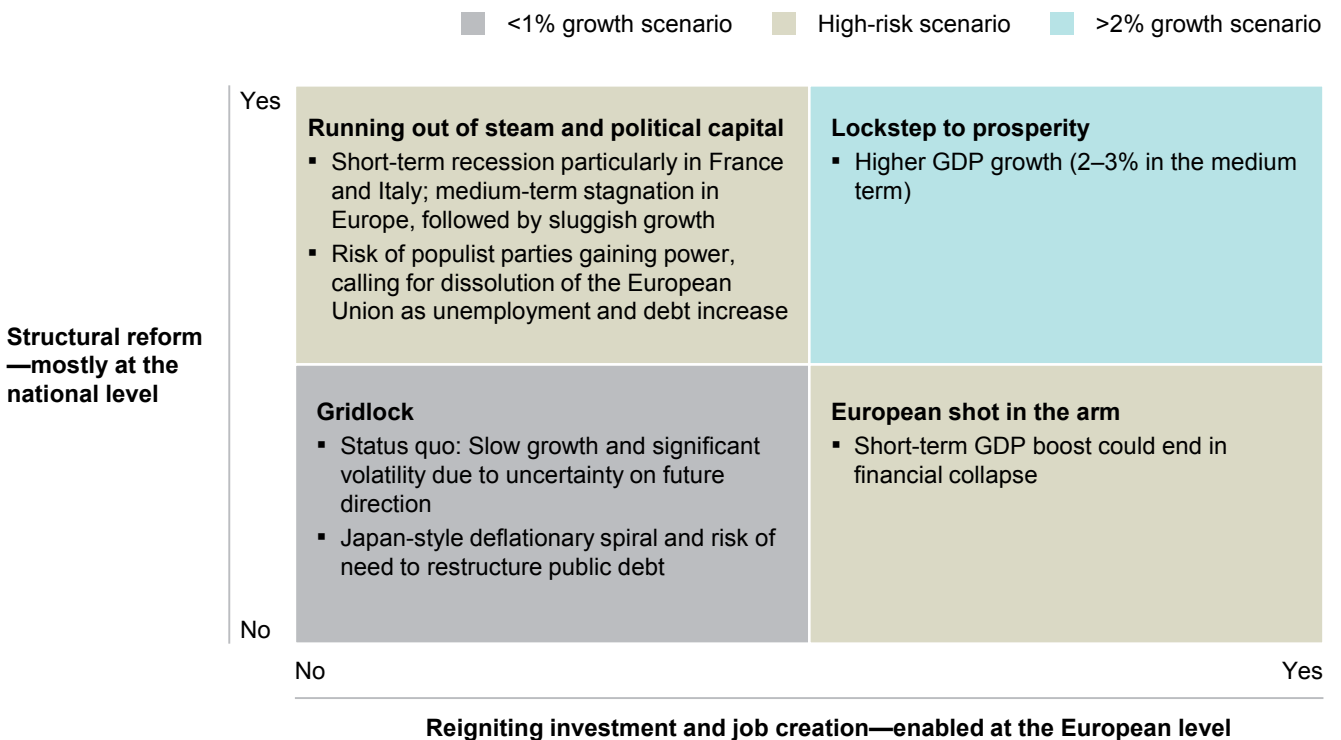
<1% growth scenario High-risk scenario >2% growth scenario

Structural reform —mostly at the national level

Yes

Running out of steam and political capital
- Short-term recession particularly in France and Italy; medium-term stagnation in Europe, followed by sluggish growth
- Risk of populist parties gaining power, calling for dissolution of the European Union as unemployment and debt increase

Lockstep to prosperity
- Higher GDP growth (2–3% in the medium term)

Gridlock
- Status quo: Slow growth and significant volatility due to uncertainty on future direction
- Japan-style deflationary spiral and risk of need to restructure public debt

European shot in the arm
- Short-term GDP boost could end in financial collapse

No

No

Yes

Reigniting investment and job creation—enabled at the European level